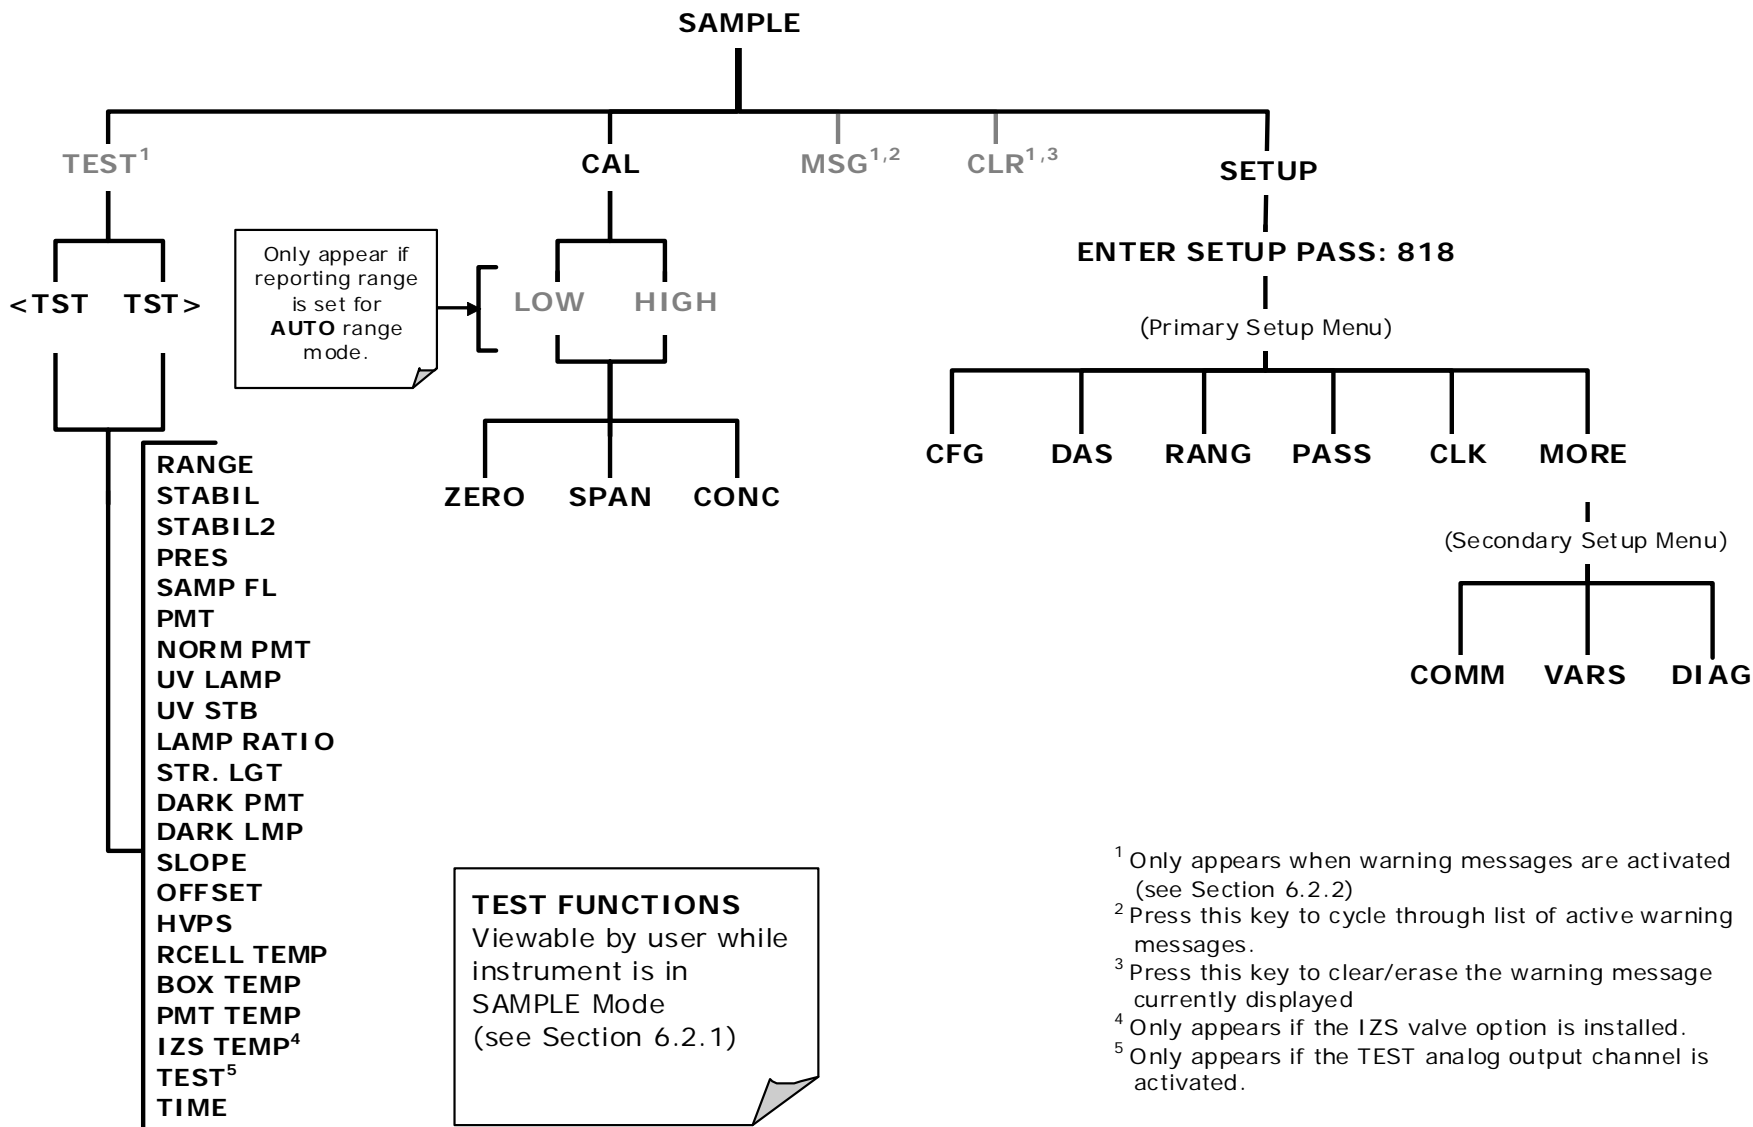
SAMPLE

TEST$^{1}$ CAL MSG$^{1,2}$ CLR$^{1,3}$ SETUP

<TST TST>

Only appear if reporting range is set for AUTO range mode.

LOW HIGH

ZERO SPAN CONC

ENTER SETUP PASS: 818

(Primary Setup Menu)

CFG DAS RANG PASS CLK MORE

(Secondary Setup Menu)

COMM VARS DIAG

RANGE
STABIL
STABIL2
PRES
SAMP FL
PMT
NORM PMT
UV LAMP
UV STB
LAMP RATIO
STR. LGT
DARK PMT
DARK LMP
SLOPE
OFFSET
HVPS
RCELL TEMP
BOX TEMP
PMT TEMP
IZS TEMP$^{4}$
TEST$^{5}$
TIME

TEST FUNCTIONS
Viewable by user while instrument is in SAMPLE Mode
(see Section 6.2.1)

$^{1}$ Only appears when warning messages are activated (see Section 6.2.2)
$^{2}$ Press this key to cycle through list of active warning messages.
$^{3}$ Press this key to clear/erase the warning message currently displayed
$^{4}$ Only appears if the IZS valve option is installed.
$^{5}$ Only appears if the TEST analog output channel is activated.